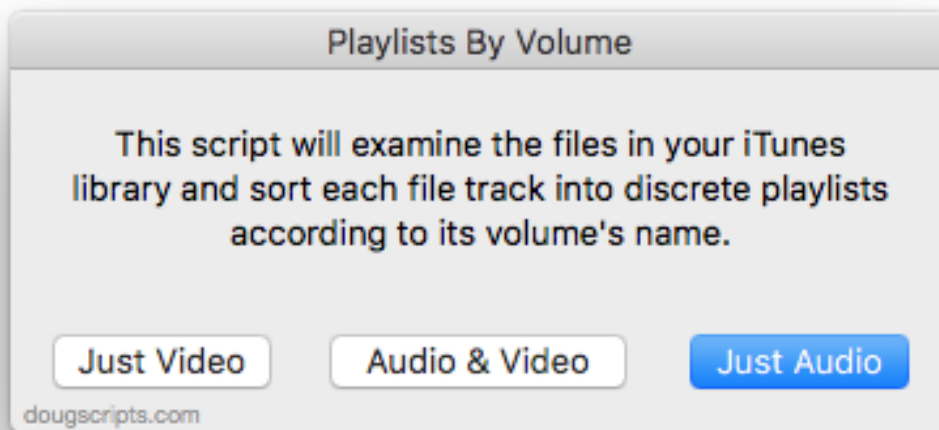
Playlists By Volume

This script will examine the files in your iTunes library and sort each file track into discrete playlists according to its volume's name.

Just Video

Audio & Video

Just Audio

dougscripts.com